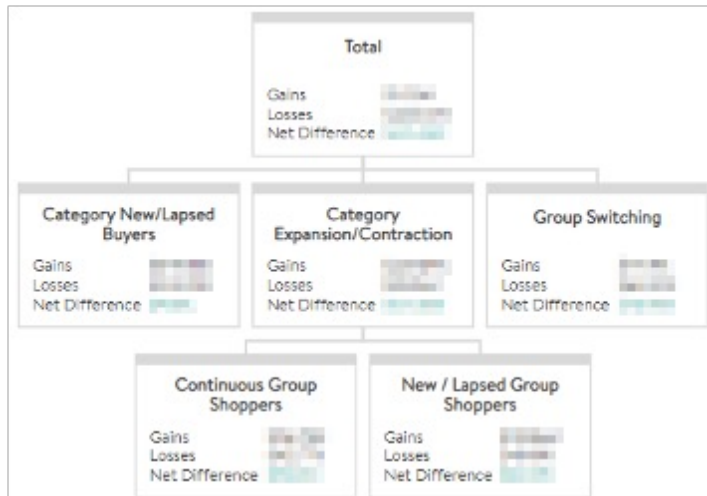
Total

Gains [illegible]
Losses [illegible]
Net Difference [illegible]

Category New/Lapsed Buyers

Gains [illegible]
Losses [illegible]
Net Difference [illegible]

Category Expansion/Contraction

Gains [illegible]
Losses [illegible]
Net Difference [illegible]

Group Switching

Gains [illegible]
Losses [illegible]
Net Difference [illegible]

Continuous Group Shoppers

Gains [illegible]
Losses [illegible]
Net Difference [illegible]

New / Lapsed Group Shoppers

Gains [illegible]
Losses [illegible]
Net Difference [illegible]